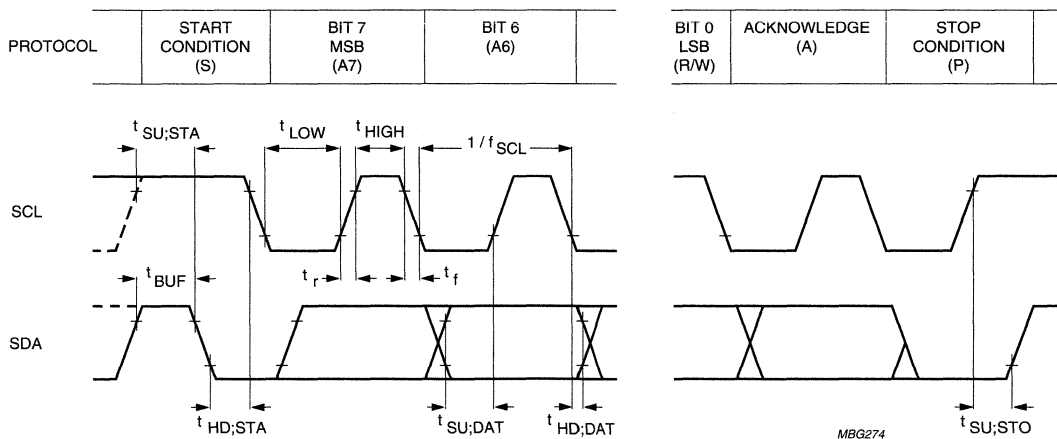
| PROTOCOL | START CONDITION (S) | BIT 7 MSB (A7) | BIT 6 (A6) | | BIT 0 LSB (R/W) | ACKNOWLEDGE (A) | STOP CONDITION (P) |
|---|---|---|---|---|---|---|---|

$t_{SU;STA}$ $t_{LOW}$ $t_{HIGH}$ $1/f_{SCL}$

SCL

$t_{BUF}$ $t_r$ $t_f$

SDA

$t_{HD;STA}$ $t_{SU;DAT}$ $t_{HD;DAT}$ $t_{SU;STO}$

MBG274